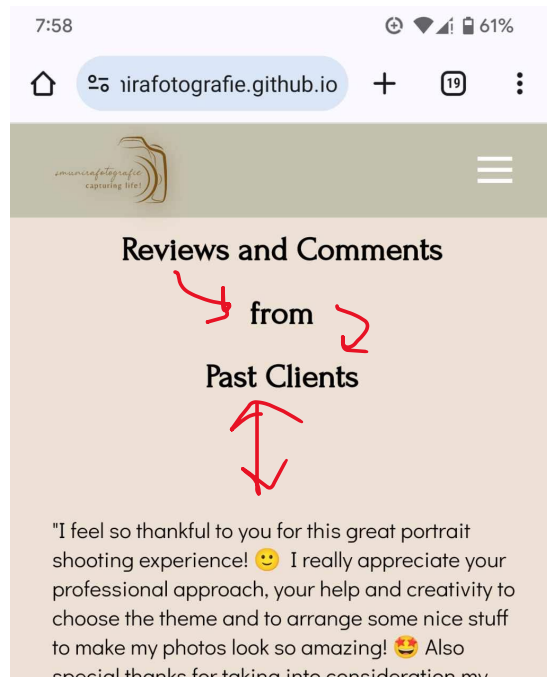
7:58

61%

ıirafotografie.github.io

19

smunirafotografie
capturing life!

Reviews and Comments

from

Past Clients

"I feel so thankful to you for this great portrait shooting experience! 🙂 I really appreciate your professional approach, your help and creativity to choose the theme and to arrange some nice stuff to make my photos look so amazing! 🤩 Also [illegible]